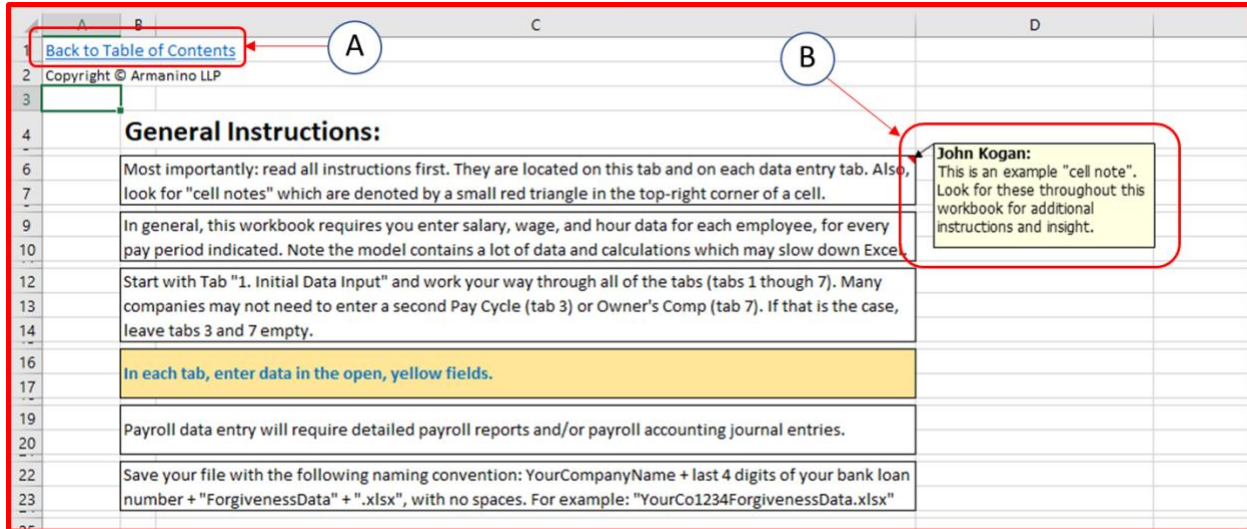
A B C D

1 Back to Table of Contents

A

2 Copyright © Armanino LLP

B

3

4 General Instructions:

6 Most importantly: read all instructions first. They are located on this tab and on each data entry tab. Also,
7 look for "cell notes" which are denoted by a small red triangle in the top-right corner of a cell.

John Kogan:
This is an example "cell note". Look for these throughout this workbook for additional instructions and insight.

9 In general, this workbook requires you enter salary, wage, and hour data for each employee, for every
10 pay period indicated. Note the model contains a lot of data and calculations which may slow down Excel.

12 Start with Tab "1. Initial Data Input" and work your way through all of the tabs (tabs 1 though 7). Many
13 companies may not need to enter a second Pay Cycle (tab 3) or Owner's Comp (tab 7). If that is the case,
14 leave tabs 3 and 7 empty.

16
17 In each tab, enter data in the open, yellow fields.

19
20 Payroll data entry will require detailed payroll reports and/or payroll accounting journal entries.

22 Save your file with the following naming convention: YourCompanyName + last 4 digits of your bank loan
23 number + "ForgivenessData" + ".xlsx", with no spaces. For example: "YourCo1234ForgivenessData.xlsx"